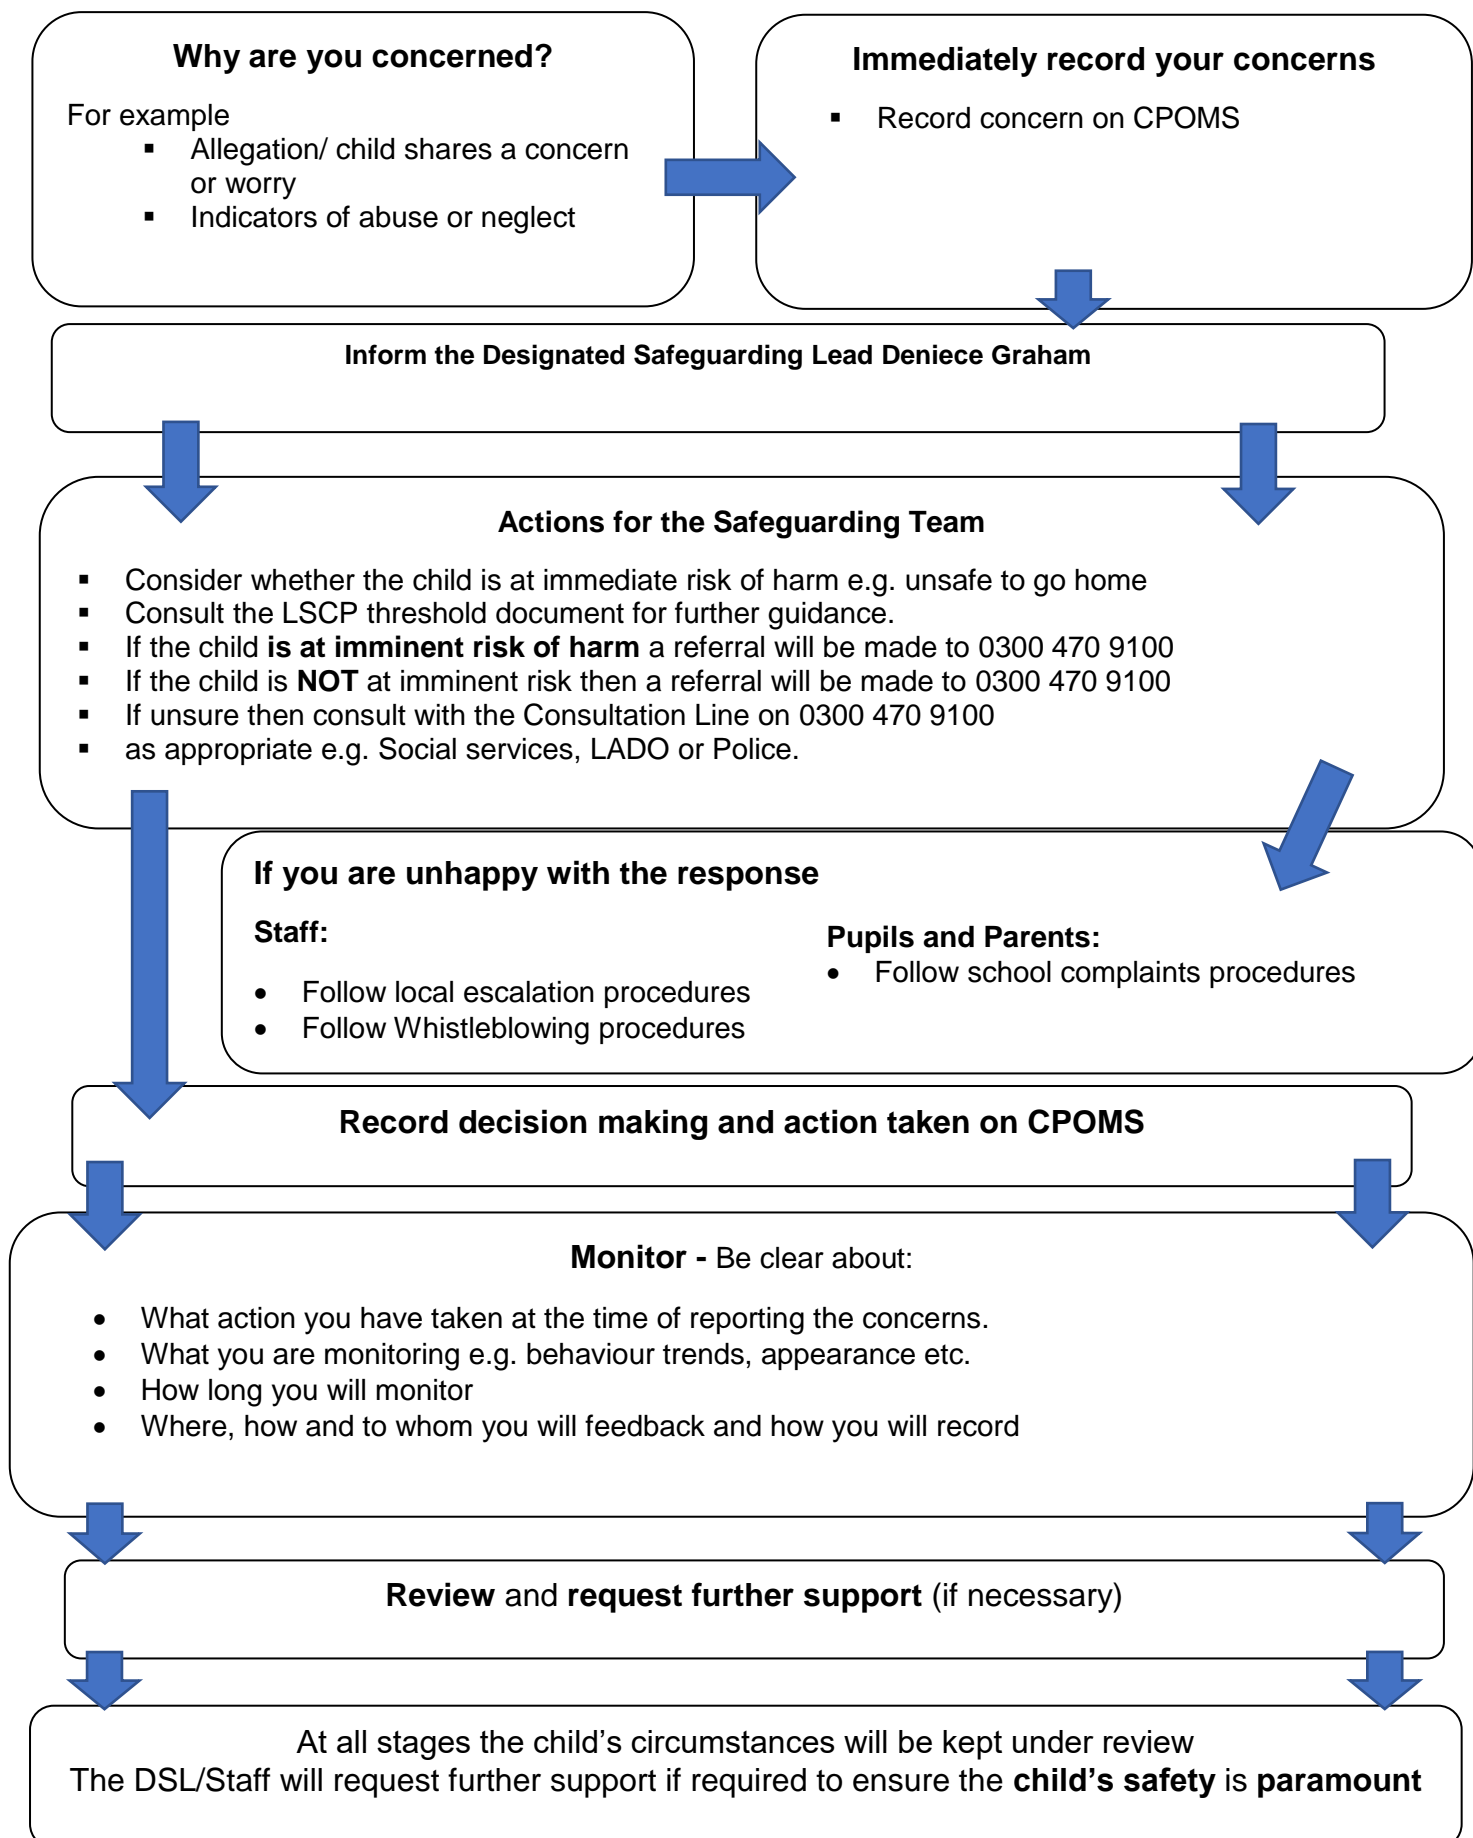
Why are you concerned?

For example

- Allegation/ child shares a concern or worry
- Indicators of abuse or neglect

Immediately record your concerns

- Record concern on CPOMS

Inform the Designated Safeguarding Lead Deniece Graham

Actions for the Safeguarding Team

- Consider whether the child is at immediate risk of harm e.g. unsafe to go home
- Consult the LSCP threshold document for further guidance.
- If the child **is at imminent risk of harm** a referral will be made to 0300 470 9100
- If the child is **NOT** at imminent risk then a referral will be made to 0300 470 9100
- If unsure then consult with the Consultation Line on 0300 470 9100
- as appropriate e.g. Social services, LADO or Police.

If you are unhappy with the response

Staff:

- Follow local escalation procedures
- Follow Whistleblowing procedures

Pupils and Parents:

- Follow school complaints procedures

Record decision making and action taken on CPOMS

**Monitor -** Be clear about:

- What action you have taken at the time of reporting the concerns.
- What you are monitoring e.g. behaviour trends, appearance etc.
- How long you will monitor
- Where, how and to whom you will feedback and how you will record

**Review** and **request further support** (if necessary)

At all stages the child's circumstances will be kept under review
The DSL/Staff will request further support if required to ensure the **child's safety** is **paramount**